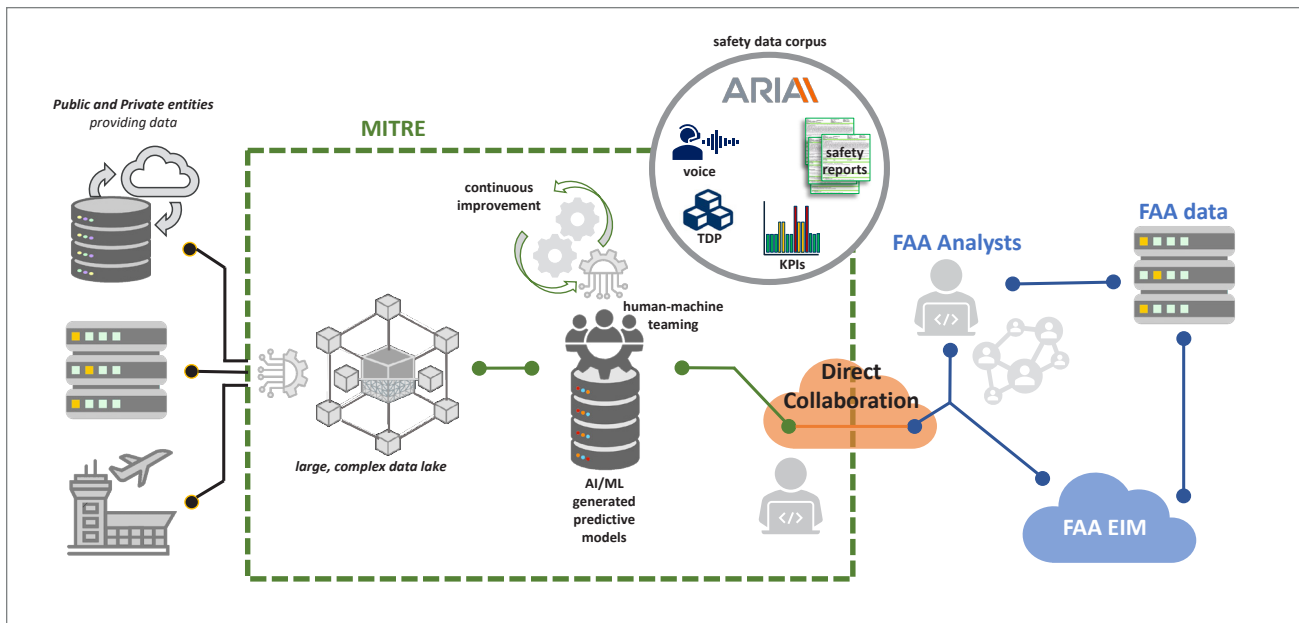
safety data corpus

ARIA

voice

safety reports

TDP

KPIs

Public and Private entities
providing data

MITRE

continuous improvement

human-machine teaming

large, complex data lake

AI/ML generated predictive models

Direct Collaboration

FAA Analysts

FAA data

FAA EIM